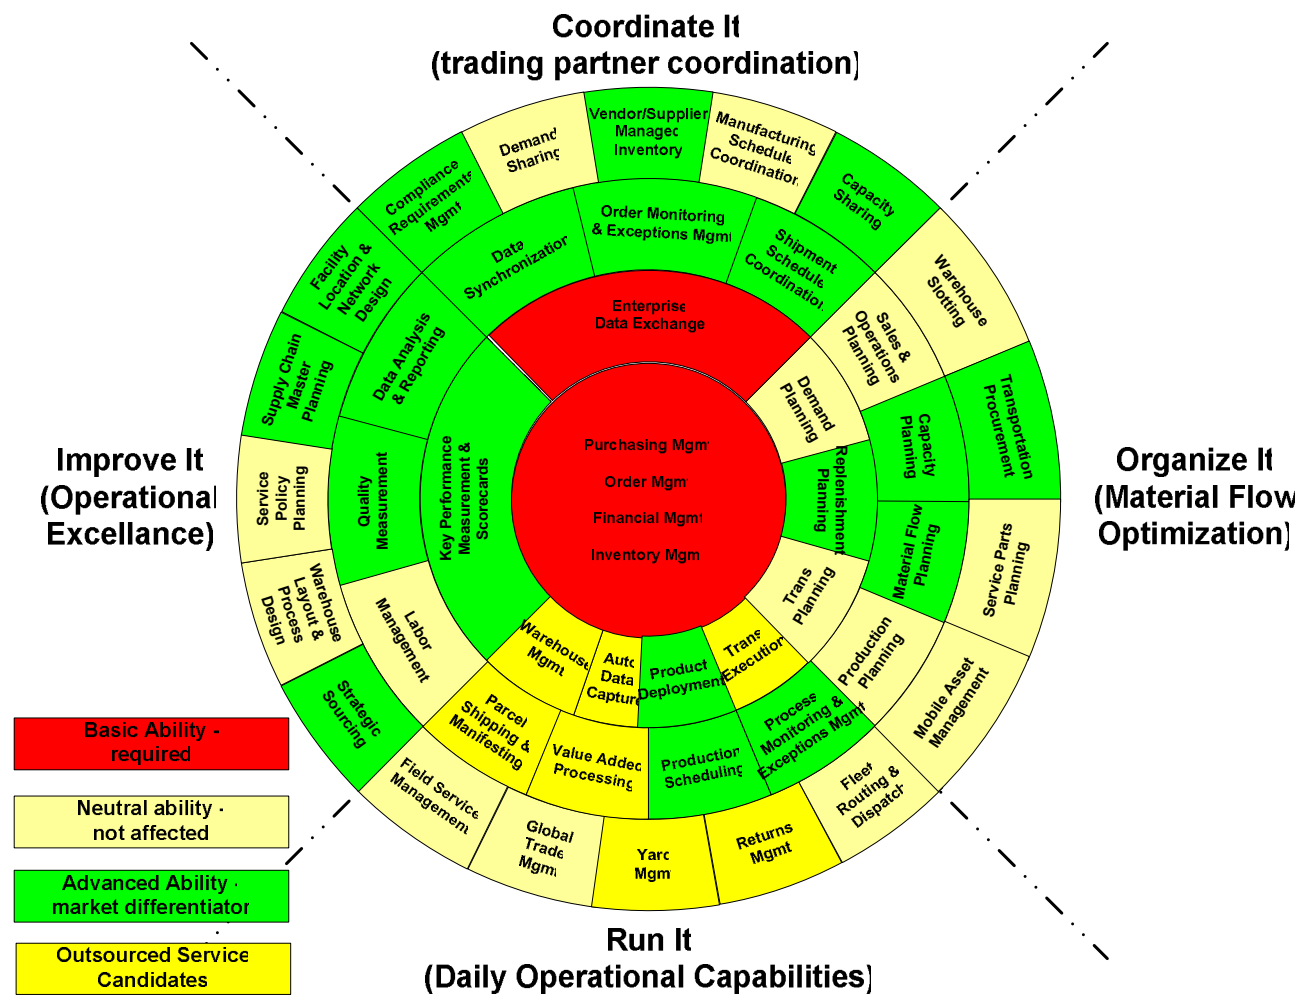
Coordinate It
(trading partner coordination)

Improve It
(Operational
Excellance)

Organize It
(Material Flow
Optimization)

Run It
(Daily Operational Capabilities)

Purchasing Mgmt
Order Mgmt
Financial Mgmt
Inventory Mgmt

Enterprise
Data Exchange

Data Synchronization
Order Monitoring & Exceptions Mgmt
Shipment Schedule Coordination
Demand Planning
Replenishment Planning
Trans Planning
Trans Execution
Product Deployment
Auto Data Capture
Warehouse Mgmt
Key Performance Measurement & Scorecards

Data Analysis & Reporting
Quality Measurement
Labor Management
Parcel Shipping & Manifesting
Value Added Processing
Production Scheduling
Process Monitoring & Exceptions Mgmt
Production Planning
Material Flow Planning
Capacity Planning
Sales & Operations Planning

Demand Sharing
Vendor/Supplier Managed Inventory
Manufacturing Schedule Coordination
Capacity Sharing
Warehouse Slotting
Transportation Procurement
Service Parts Planning
Mobile Asset Management
Fleet Routing & Dispatch
Returns Mgmt
Yard Mgmt
Global Trade Mgmt
Field Service Management
Strategic Sourcing
Warehouse Layout & Process Design
Service Policy Planning
Supply Chain Master Planning
Facility Location & Network Design
Compliance Requirements Mgmt

Basic Ability - required

Neutral ability - not affected

Advanced Ability - market differentiator

Outsourced Service Candidates